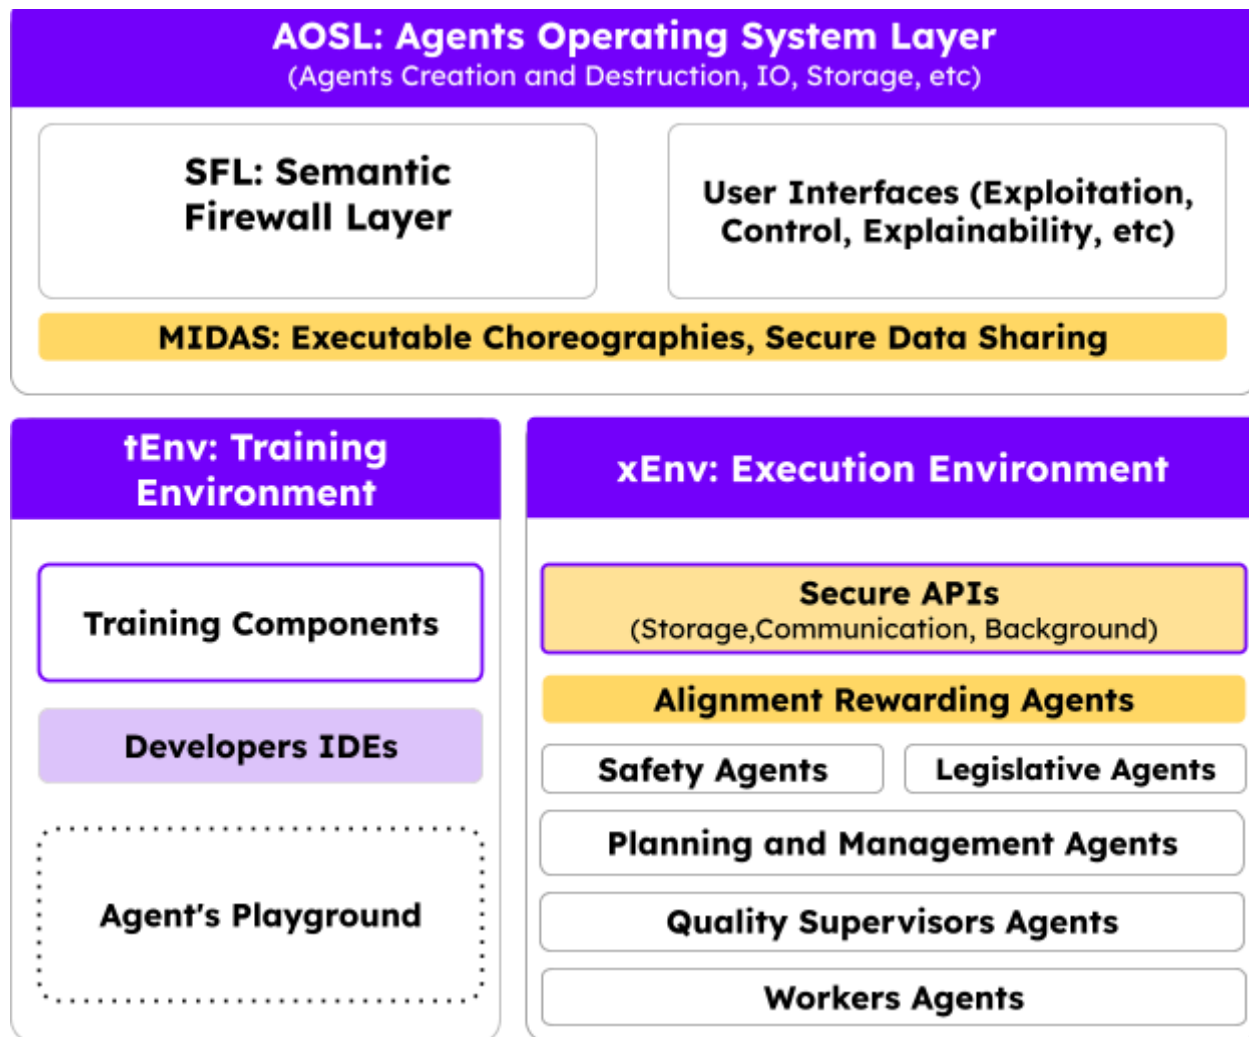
AOSL: Agents Operating System Layer
(Agents Creation and Destruction, IO, Storage, etc)

SFL: Semantic Firewall Layer

User Interfaces (Exploitation, Control, Explainability, etc)

MIDAS: Executable Choreographies, Secure Data Sharing

tEnv: Training Environment

Training Components

Developers IDEs

Agent's Playground

xEnv: Execution Environment

Secure APIs
(Storage,Communication, Background)

Alignment Rewarding Agents

Safety Agents

Legislative Agents

Planning and Management Agents

Quality Supervisors Agents

Workers Agents